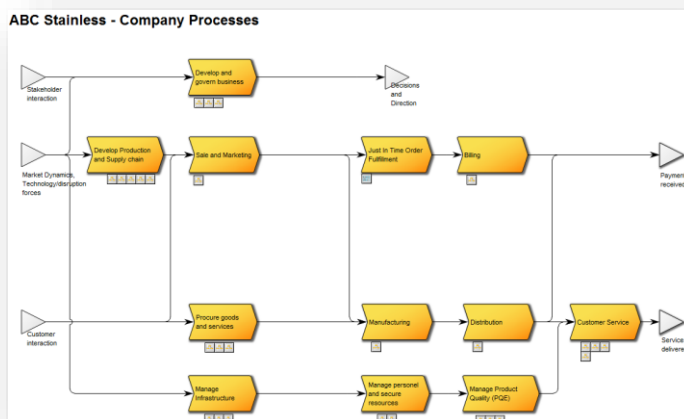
ABC Stainless - Company Processes

Stakeholder interaction

Develop and govern business

Decisions and Direction

Market Dynamics, Technology/disruption forces

Develop Production and Supply chain

Sale and Marketing

Just In Time Order Fulfillment

Billing

Paymen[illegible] received

Customer interaction

Procure goods and services

Manufacturing

Distribution

Customer Service

Service deliver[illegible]

Manage Infrastructure

Manage personel and secure resources

Manage Product Quality (PQE)